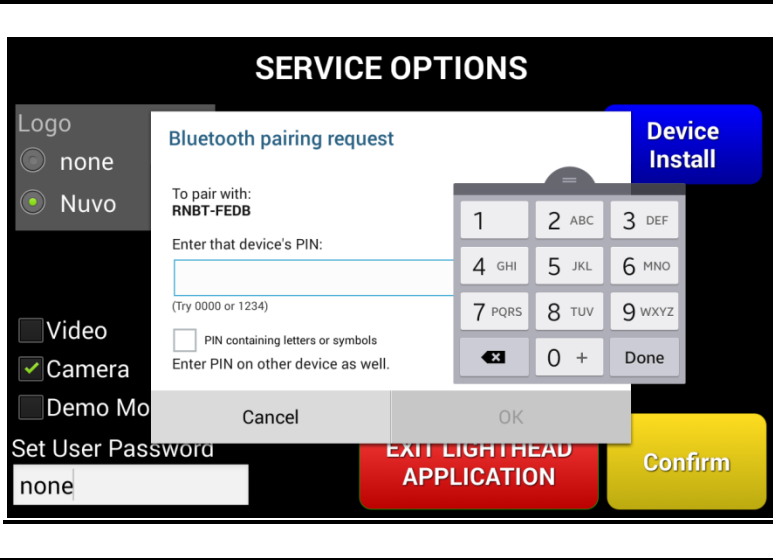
SERVICE OPTIONS

Logo

none

Nuvo

Device Install

Bluetooth pairing request

To pair with:
RNBT-FEDB

Enter that device's PIN:

(Try 0000 or 1234)

PIN containing letters or symbols

Enter PIN on other device as well.

Cancel

OK

| 1 | 2 ABC | 3 DEF |
|---|---|---|
| 4 GHI | 5 JKL | 6 MNO |
| 7 PQRS | 8 TUV | 9 WXYZ |
| ⌫ | 0 + | Done |

Video

Camera

Demo Mo

Set User Password

none

EXIT LIGHTHEAD APPLICATION

Confirm